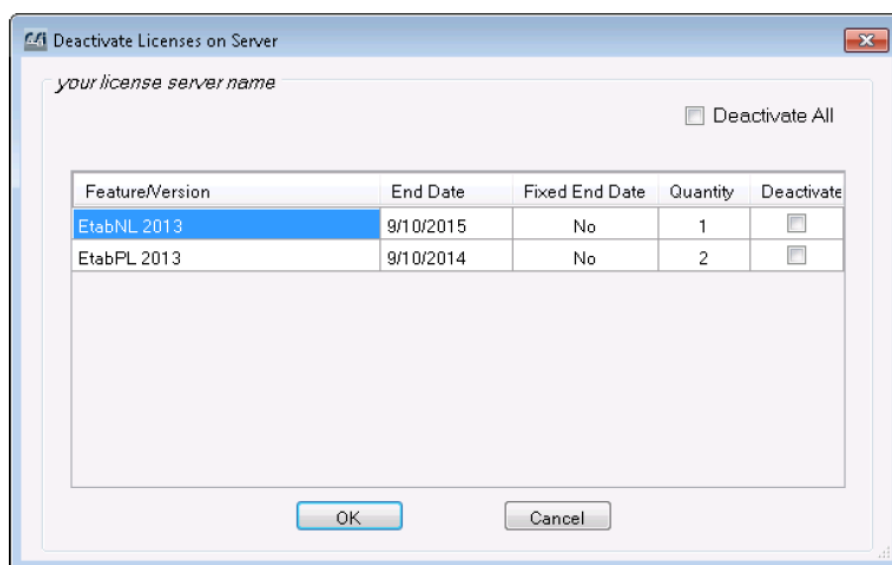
Deactivate Licenses on Server

your license server name

Deactivate All

| Feature/Version | End Date | Fixed End Date | Quantity | Deactivate |
|---|---|---|---|---|
| EtabNL 2013 | 9/10/2015 | No | 1 | |
| EtabPL 2013 | 9/10/2014 | No | 2 | |

OK

Cancel